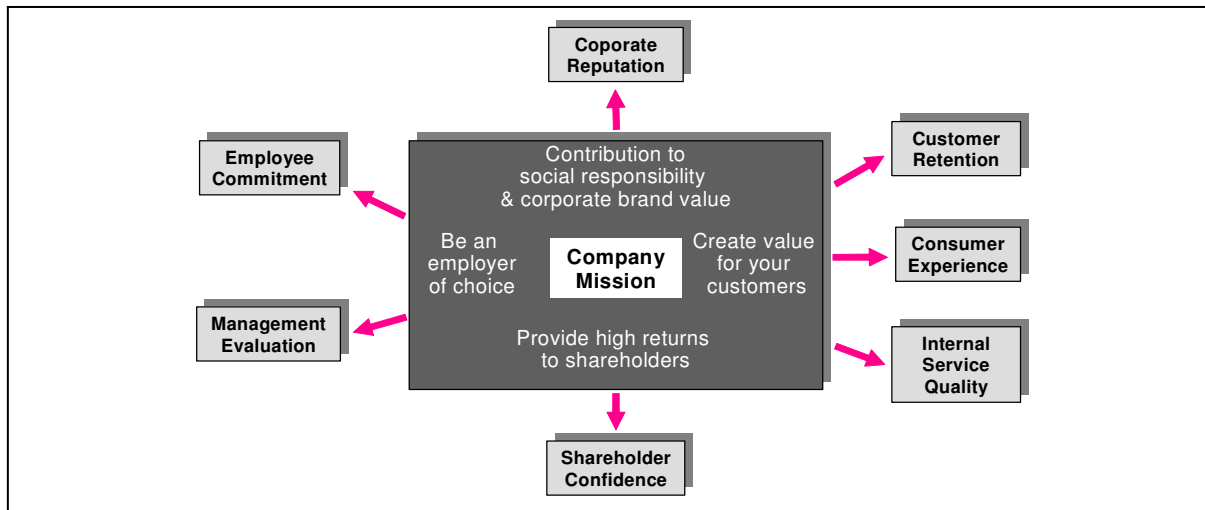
Coporate Reputation

Employee Commitment

Customer Retention

Contribution to social responsibility & corporate brand value

Be an employer of choice

Company Mission

Create value for your customers

Consumer Experience

Management Evaluation

Provide high returns to shareholders

Internal Service Quality

Shareholder Confidence